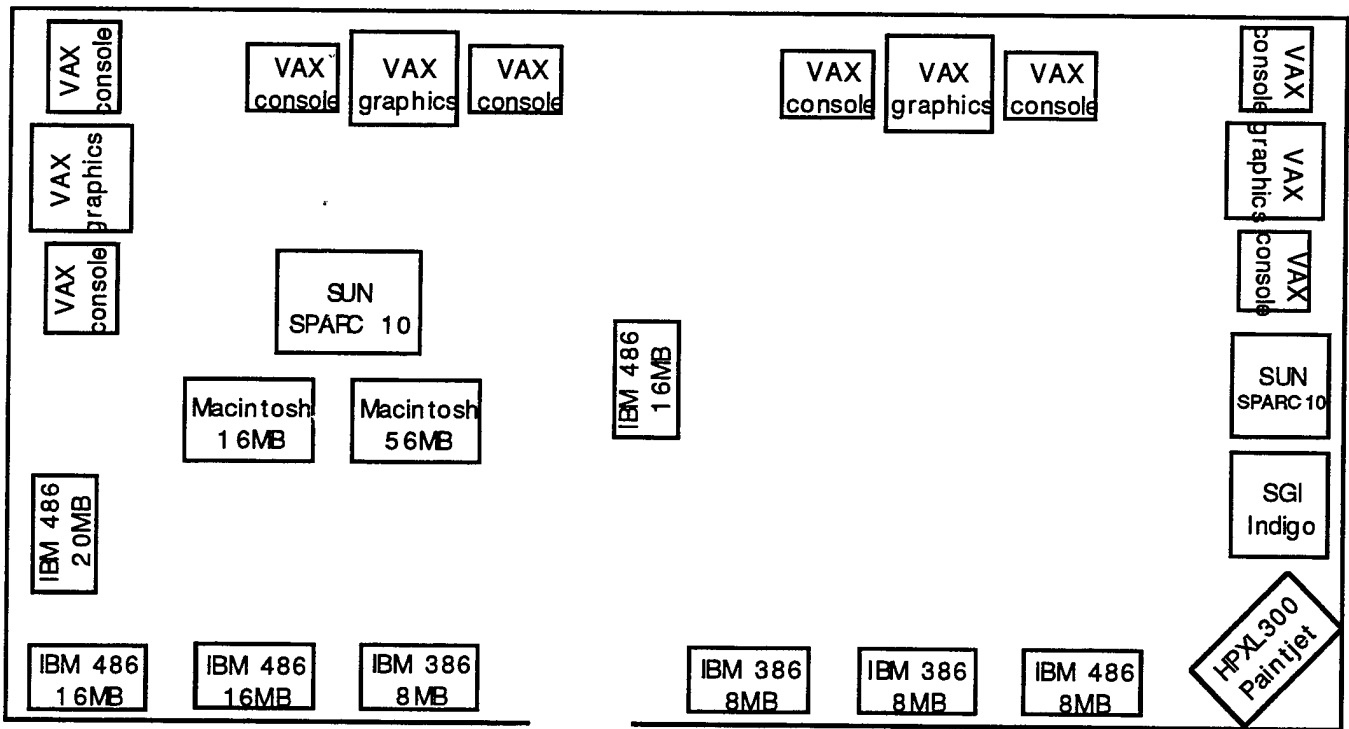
VAX console

VAX graphics

VAX console

VAX console

VAX graphics

VAX console

VAX console

VAX graphics

VAX console

VAX console

VAX graphics

VAX console

SUN SPARC 10

IBM 486 16MB

Macintosh 16MB

Macintosh 56MB

SUN SPARC 10

SGI Indigo

IBM 486 20MB

HPXL300 Paintjet

IBM 486 16MB

IBM 486 16MB

IBM 386 8MB

IBM 386 8MB

IBM 386 8MB

IBM 486 8MB